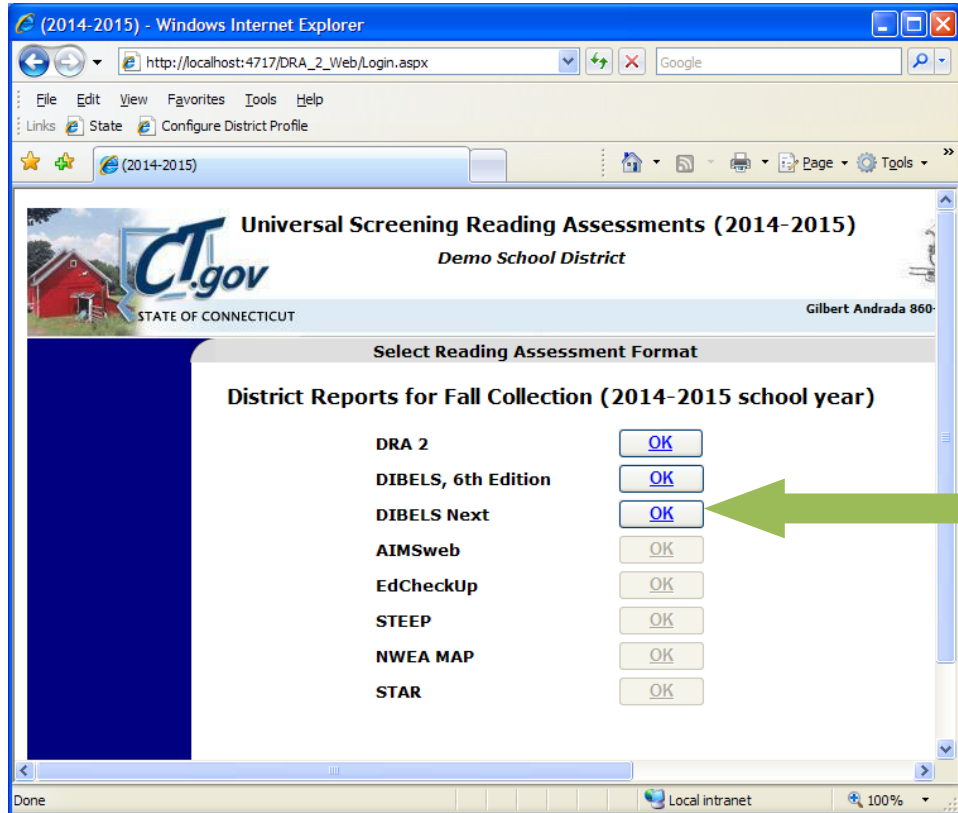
(2014-2015) - Windows Internet Explorer

http://localhost:4717/DRA_2_Web/Login.aspx

Google

File Edit View Favorites Tools Help

Links State Configure District Profile

(2014-2015)

Page Tools

CT.gov
STATE OF CONNECTICUT

Universal Screening Reading Assessments (2014-2015)

Demo School District

Gilbert Andrada 860-

Select Reading Assessment Format

District Reports for Fall Collection (2014-2015 school year)

| | |
|---|---|
| DRA 2 | OK |
| DIBELS, 6th Edition | OK |
| DIBELS Next | OK |
| AIMSweb | OK |
| EdCheckUp | OK |
| STEEP | OK |
| NWEA MAP | OK |
| STAR | OK |

Done

Local intranet

100%